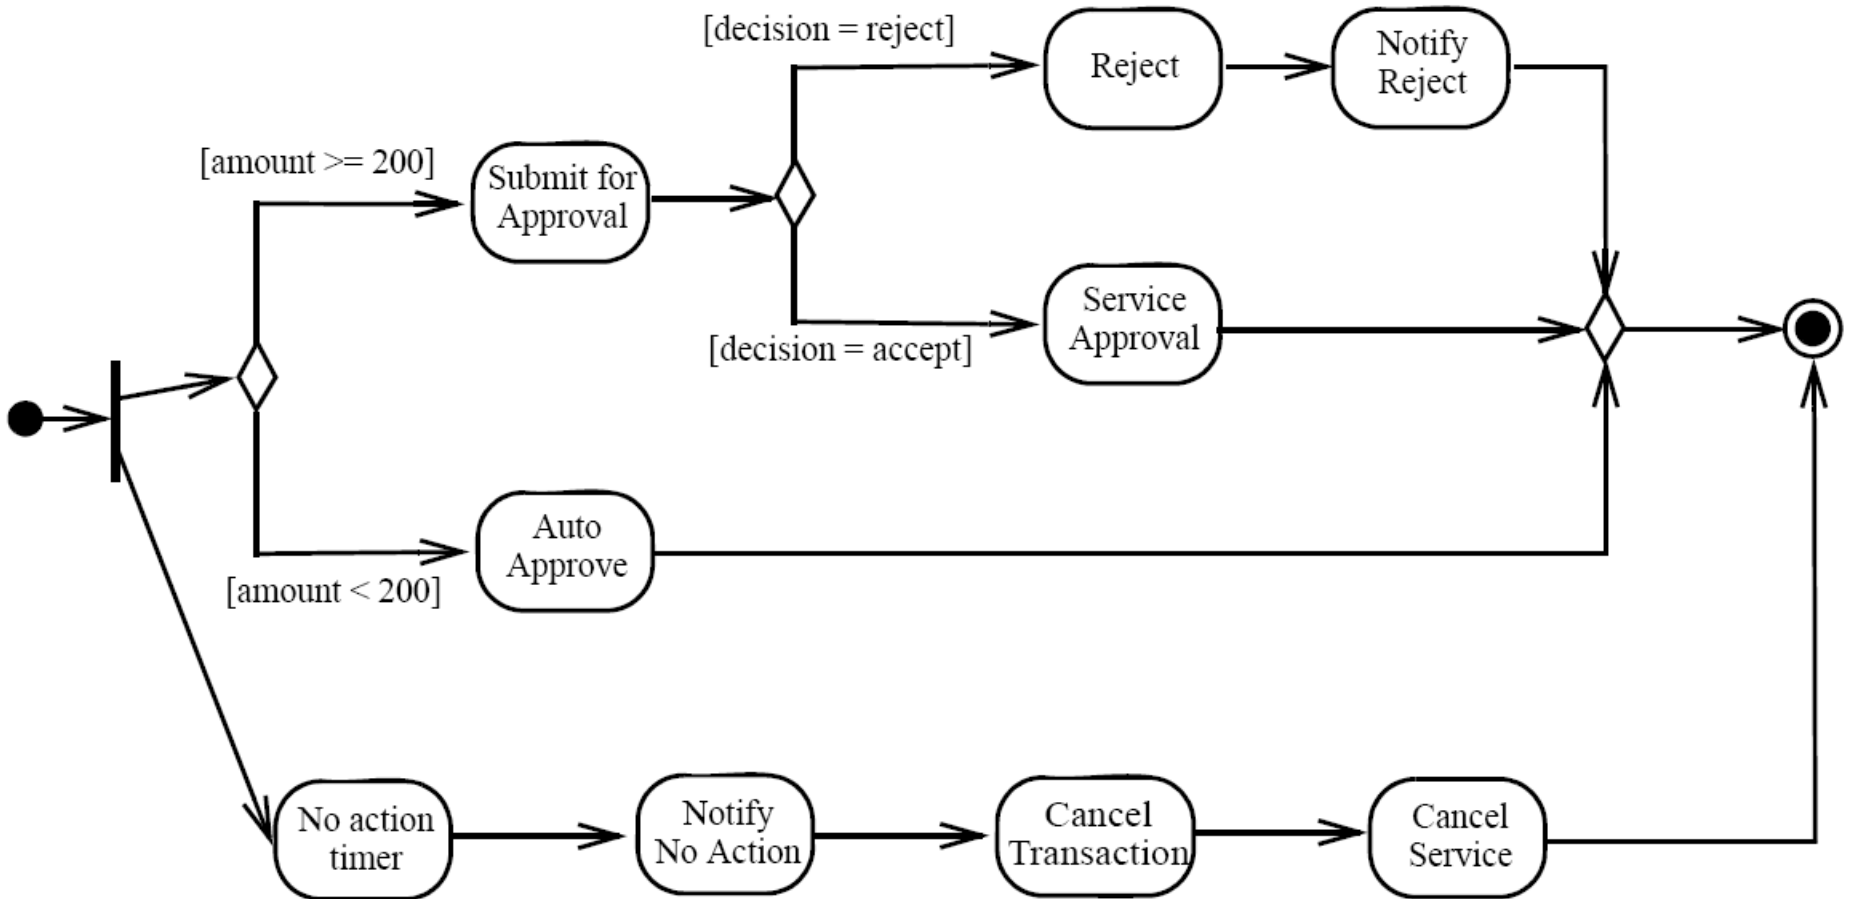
[decision = reject]

Reject

Notify Reject

[amount >= 200]

Submit for Approval

Service Approval

[decision = accept]

Auto Approve

[amount < 200]

No action timer

Notify No Action

Cancel Transaction

Cancel Service